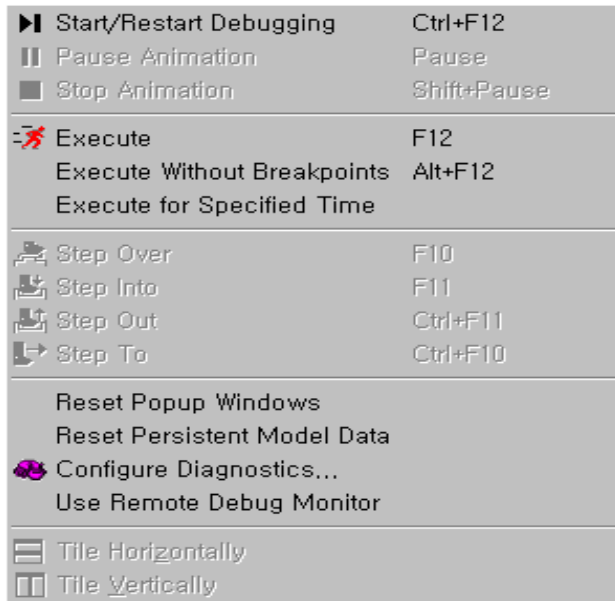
Start/Restart Debugging Ctrl+F12
Pause Animation Pause
Stop Animation Shift+Pause

Execute F12
Execute Without Breakpoints Alt+F12
Execute for Specified Time

Step Over F10
Step Into F11
Step Out Ctrl+F11
Step To Ctrl+F10

Reset Popup Windows
Reset Persistent Model Data
Configure Diagnostics...
Use Remote Debug Monitor

Tile Horizontally
Tile Vertically